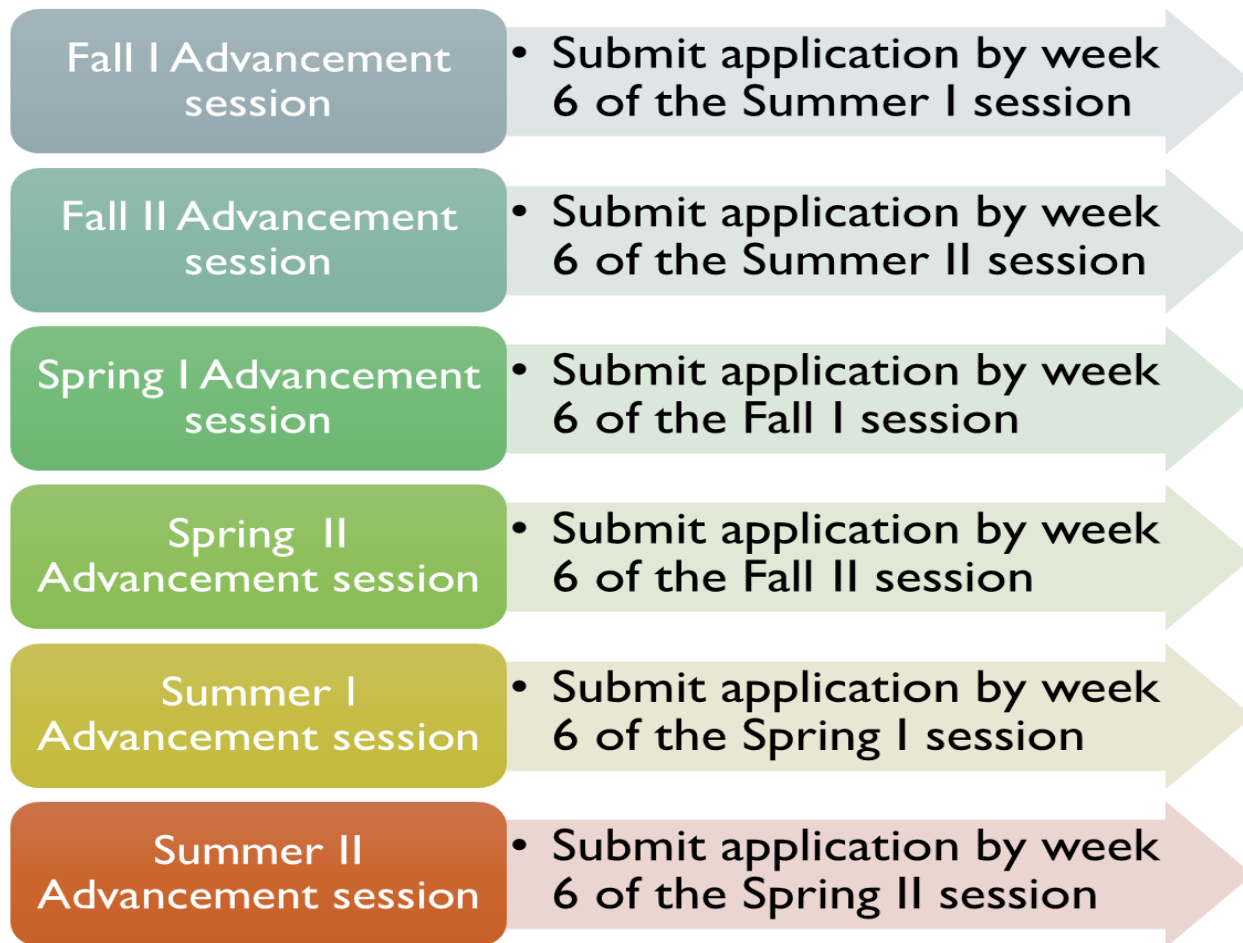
Fall I Advancement session

• Submit application by week 6 of the Summer I session

Fall II Advancement session

• Submit application by week 6 of the Summer II session

Spring I Advancement session

• Submit application by week 6 of the Fall I session

Spring II Advancement session

• Submit application by week 6 of the Fall II session

Summer I Advancement session

• Submit application by week 6 of the Spring I session

Summer II Advancement session

• Submit application by week 6 of the Spring II session